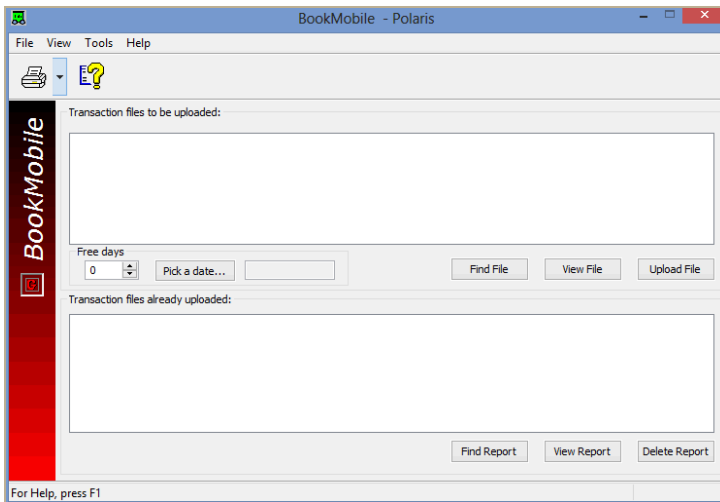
BookMobile - Polaris

File View Tools Help

BookMobile

Transaction files to be uploaded:

Free days

0

Pick a date...

Find File

View File

Upload File

Transaction files already uploaded:

Find Report

View Report

Delete Report

For Help, press F1